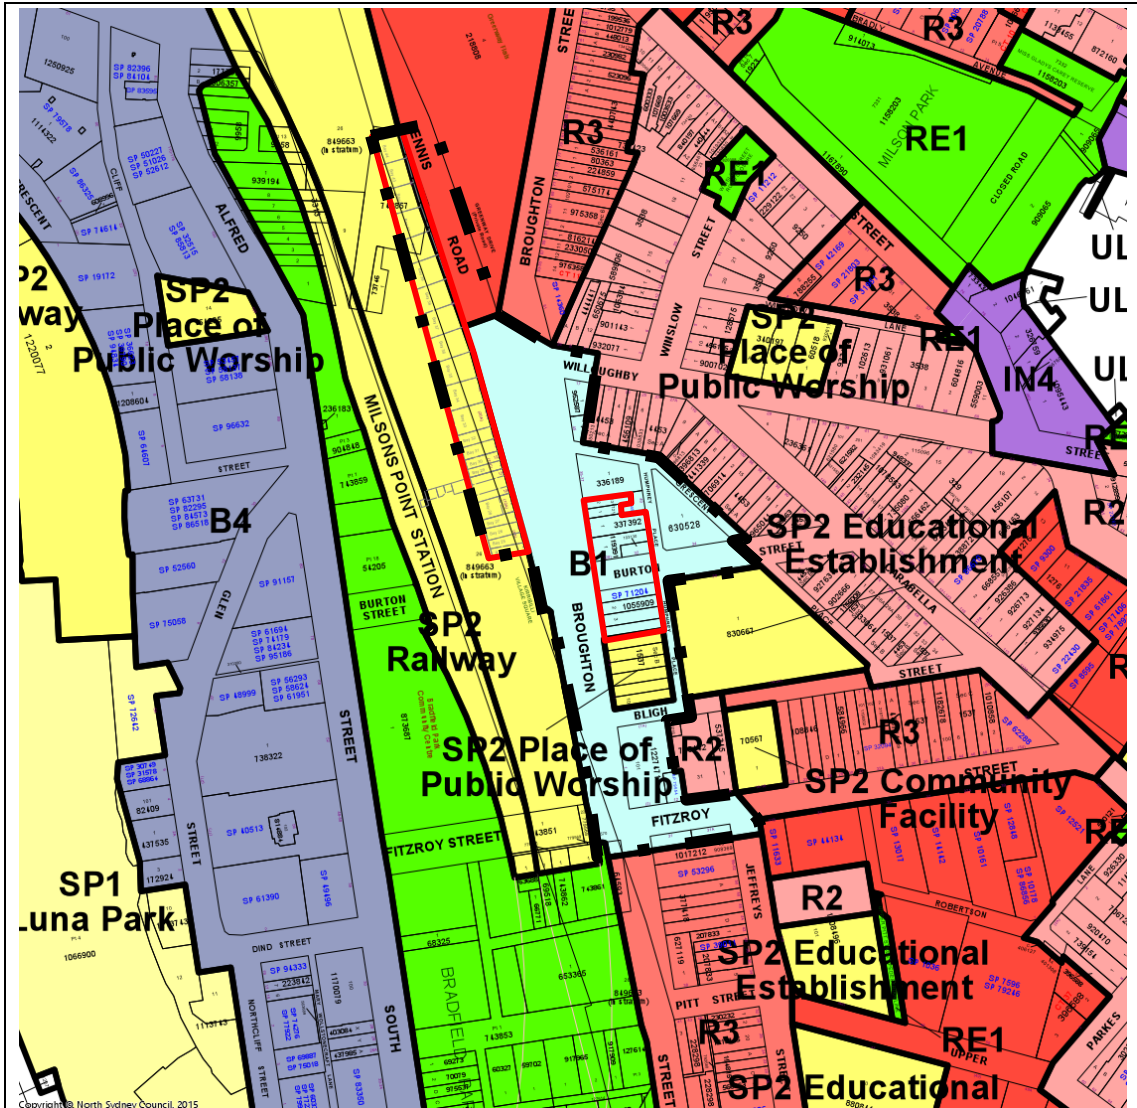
R3
R3
RE1
MILSON PARK
UL
UL
UL
R3
RE1
ENNIS
ROAD
BROUGHTON
STREET
SP2
Place of
Public Worship
ALFRED
CLIFF
SP2
Railway
SP2
Place of
Public Worship
WINSLOW
STREET
R3
RE1
IN4
WILLOUGHBY
MILSONS POINT STATION
STREET
B4
GLEN
B1
BURTON
SP2 Educational
Establishment
R2
BURTON STREET
SP2
Railway
BROUGHTON
SP2 Place of
Public Worship
BLIGH
R2
R3
SP2 Community
Facility
FITZROY
FITZROY STREET
STREET
SP1
Luna Park
DIND STREET
R2
SP2 Educational
Establishment
JEFFREYS
ROBERTSON
BRADFIELD
PITT STREET
R3
SOUTH
NORTHCLIFF
STREET
RE1
UPPER
PARKES
SP2 Educational
Copyright © North Sydney Council, 2015